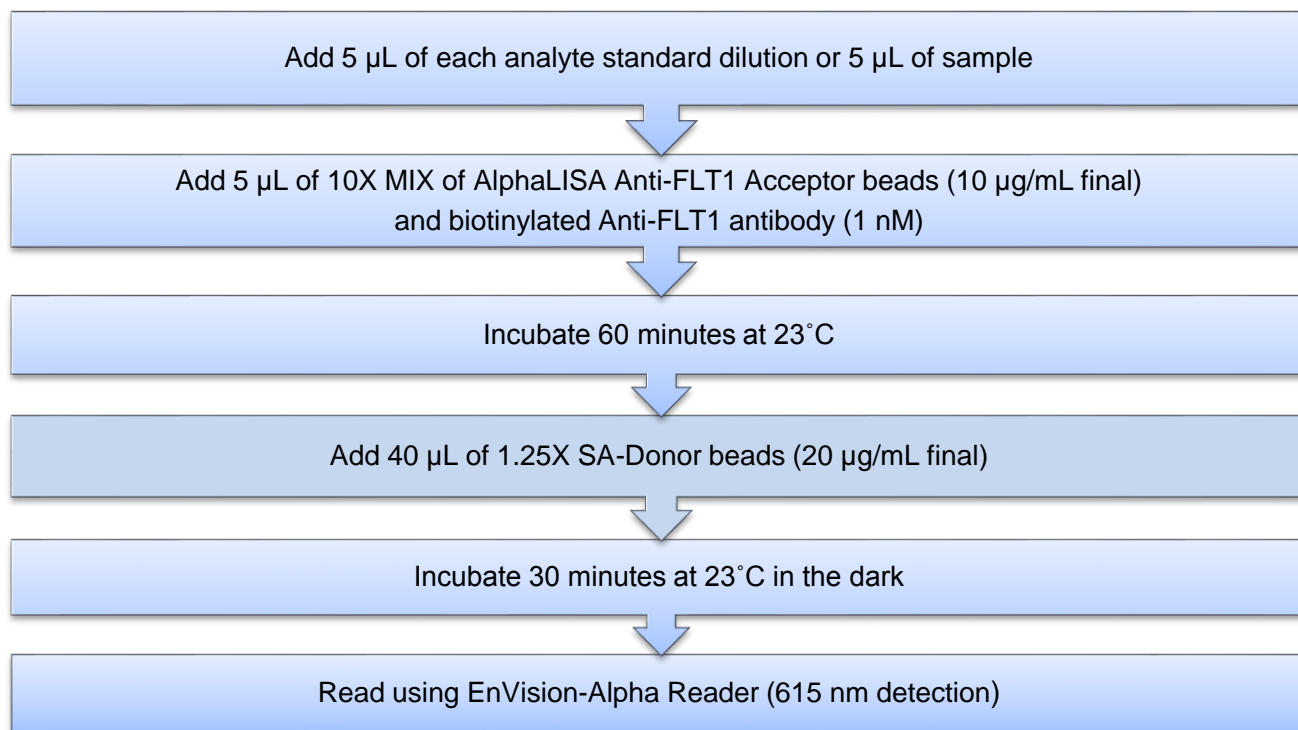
Add 5 µL of each analyte standard dilution or 5 µL of sample

Add 5 µL of 10X MIX of AlphaLISA Anti-FLT1 Acceptor beads (10 µg/mL final) and biotinylated Anti-FLT1 antibody (1 nM)

Incubate 60 minutes at 23˚C

Add 40 µL of 1.25X SA-Donor beads (20 µg/mL final)

Incubate 30 minutes at 23˚C in the dark

Read using EnVision-Alpha Reader (615 nm detection)